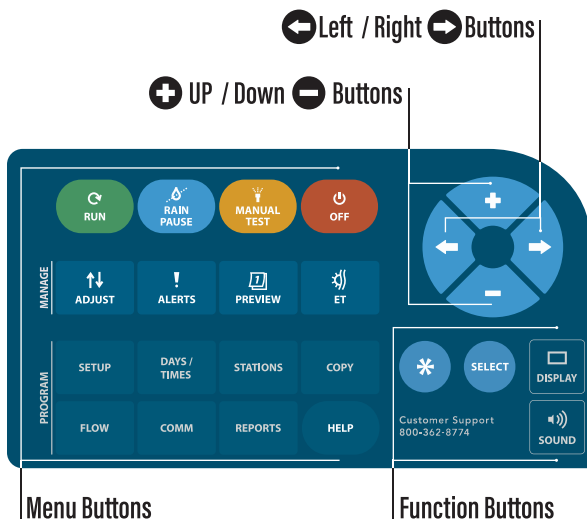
Left / Right Buttons

UP / Down Buttons

RUN

RAIN PAUSE

MANUAL TEST

OFF

MANAGE

ADJUST

ALERTS

PREVIEW

ET

PROGRAM

SETUP

DAYS / TIMES

STATIONS

COPY

FLOW

COMM

REPORTS

HELP

SELECT

DISPLAY

Customer Support
800-362-8774

SOUND

Menu Buttons

Function Buttons